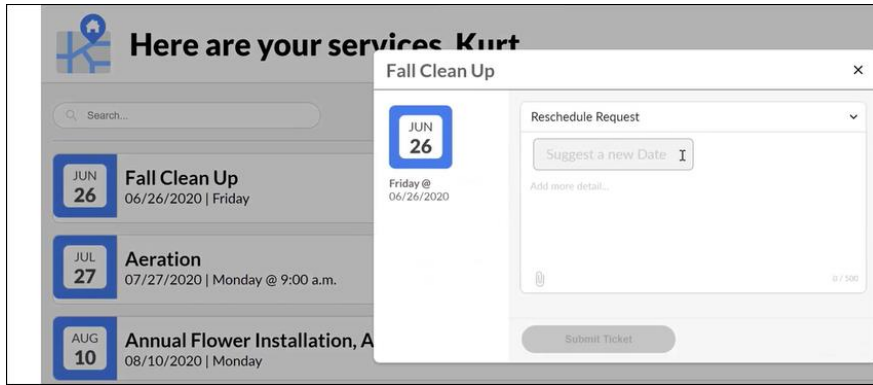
Here are your services, Kurt

Search...

JUN 26 Fall Clean Up
06/26/2020 | Friday

JUL 27 Aeration
07/27/2020 | Monday @ 9:00 a.m.

AUG 10 Annual Flower Installation, A
08/10/2020 | Monday

Fall Clean Up
×

JUN 26
Friday @
06/26/2020

Reschedule Request

Suggest a new Date

Add more detail...

0 / 500

Submit Ticket